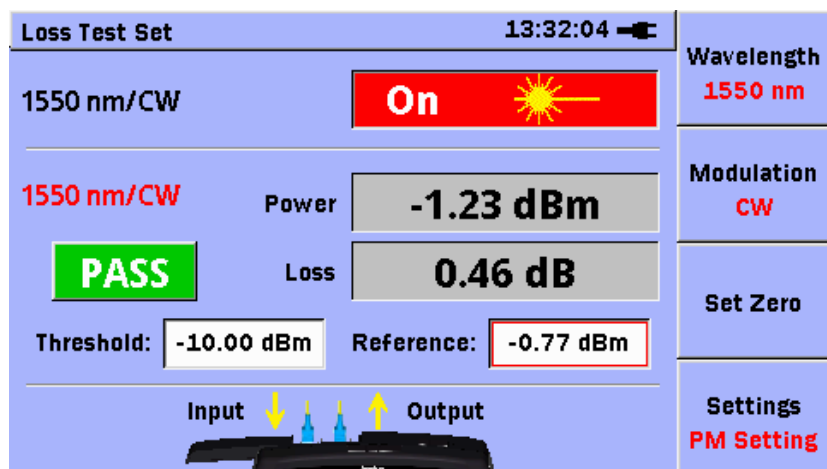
Loss Test Set

13:32:04

1550 nm/CW

On

1550 nm/CW

Power

-1.23 dBm

PASS

Loss

0.46 dB

Threshold: -10.00 dBm

Reference: -0.77 dBm

Input

Output

Wavelength
1550 nm

Modulation
CW

Set Zero

Settings
PM Setting